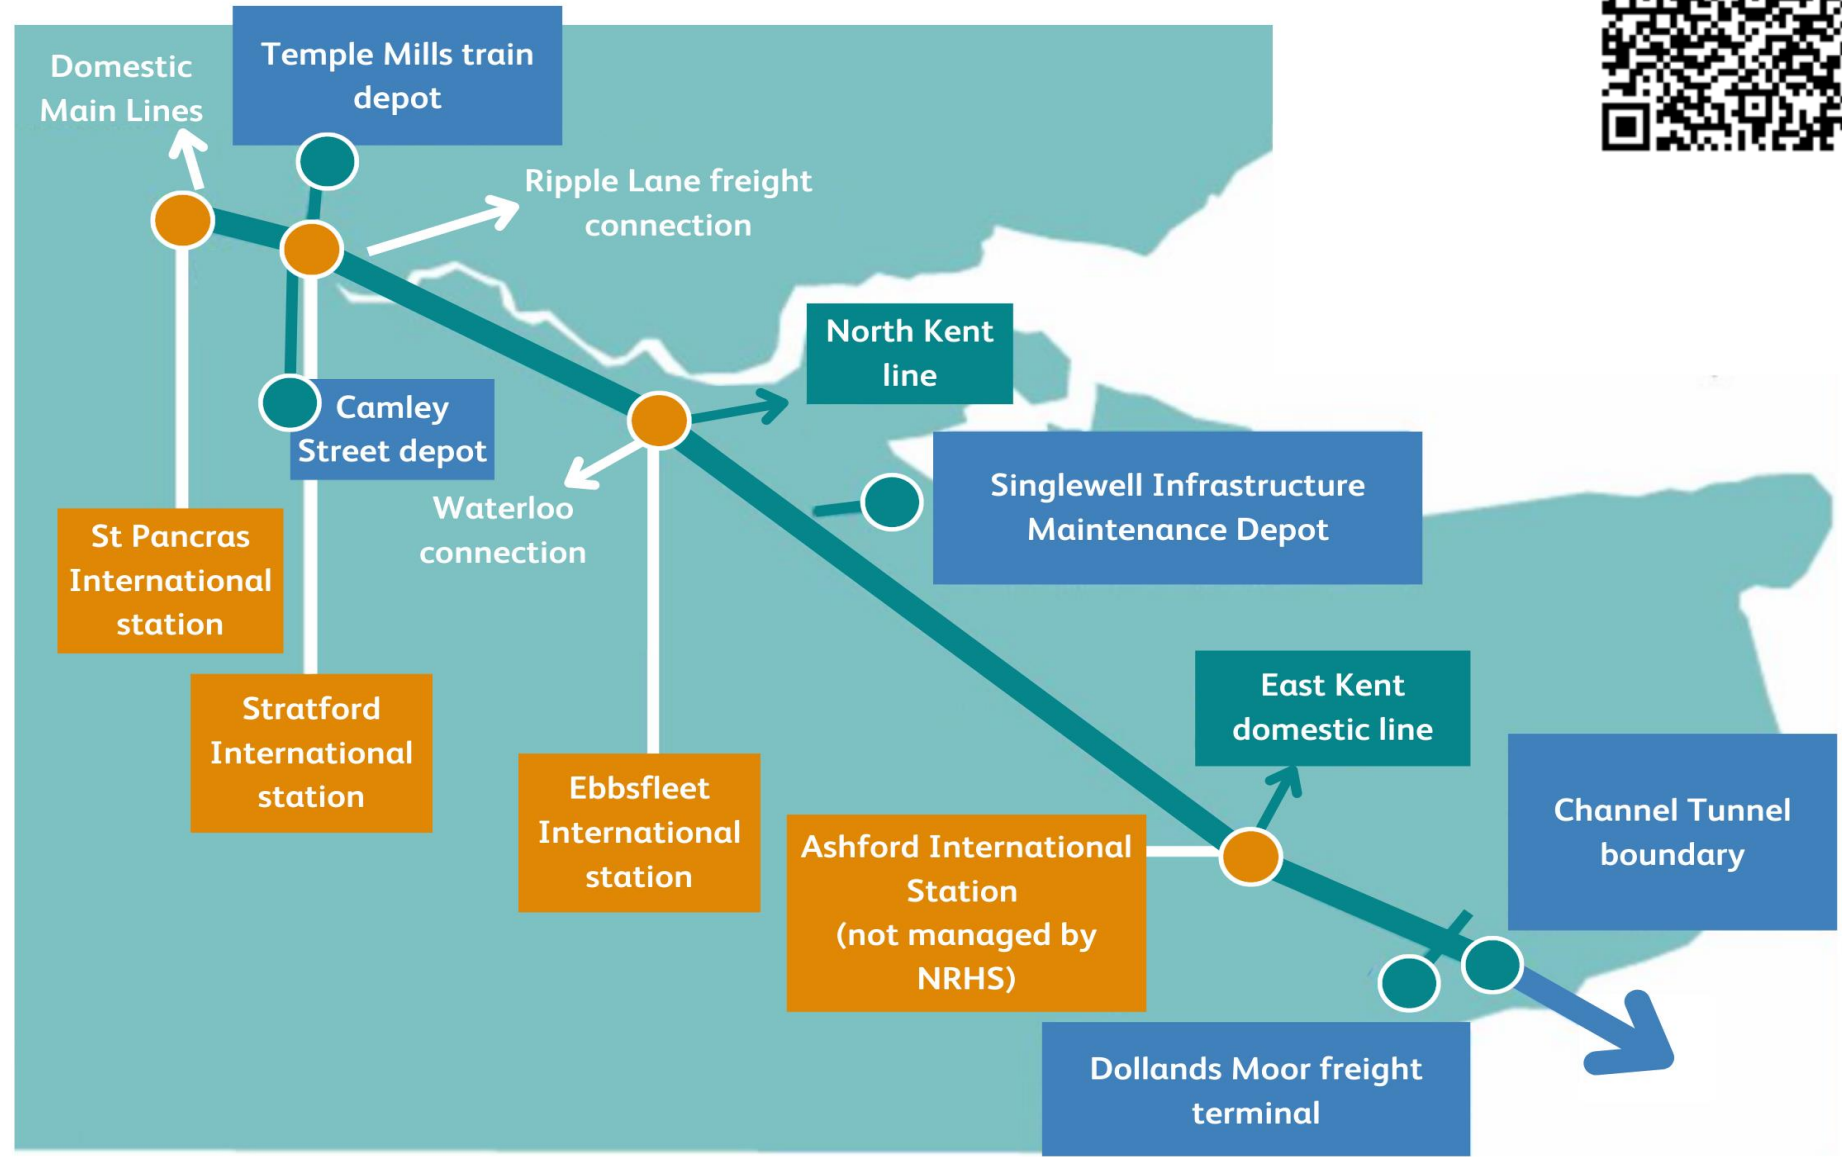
Domestic Main Lines

Temple Mills train depot

Ripple Lane freight connection

North Kent line

Camley Street depot

Waterloo connection

Singlewell Infrastructure Maintenance Depot

St Pancras International station

Stratford International station

Ebbsfleet International station

East Kent domestic line

Ashford International Station (not managed by NRHS)

Channel Tunnel boundary

Dollands Moor freight terminal